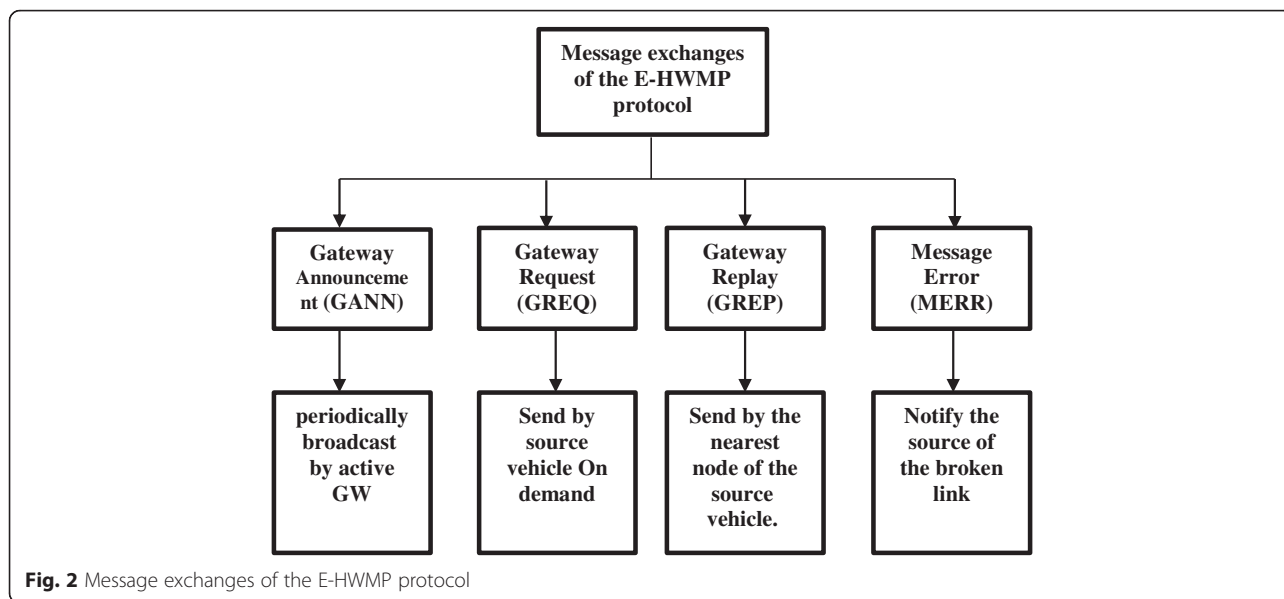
Message exchanges of the E-HWMP protocol

Gateway Announceme nt (GANN)

Gateway Request (GREQ)

Gateway Replay (GREP)

Message Error (MERR)

periodically broadcast by active GW

Send by source vehicle On demand

Send by the nearest node of the source vehicle.

Notify the source of the broken link

Fig. 2 Message exchanges of the E-HWMP protocol